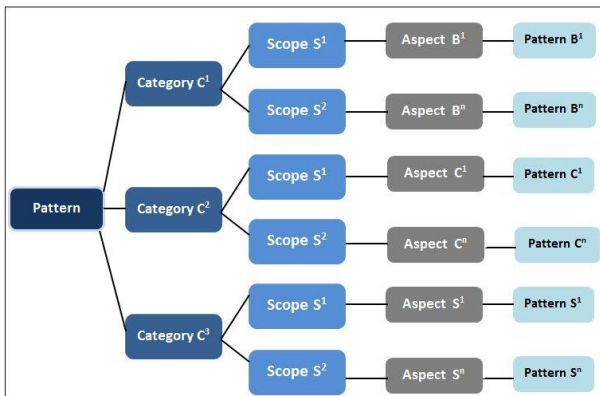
Pattern

Category $C^1$

Category $C^2$

Category $C^3$

Scope $S^1$

Scope $S^2$

Scope $S^1$

Scope $S^2$

Scope $S^1$

Scope $S^2$

Aspect $B^1$

Aspect $B^n$

Aspect $C^1$

Aspect $C^n$

Aspect $S^1$

Aspect $S^n$

Pattern $B^1$

Pattern $B^n$

Pattern $C^1$

Pattern $C^n$

Pattern $S^1$

Pattern $S^n$